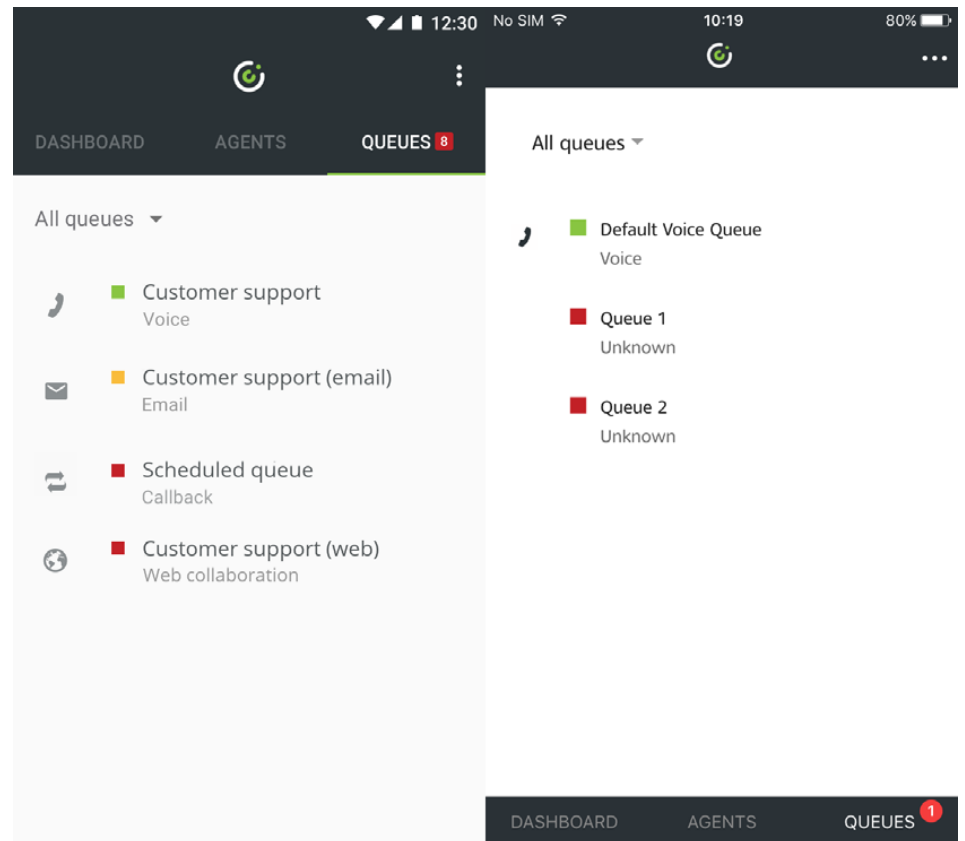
12:30

DASHBOARD AGENTS QUEUES 8

All queues

Customer support
Voice

Customer support (email)
Email

Scheduled queue
Callback

Customer support (web)
Web collaboration

No SIM 10:19 80%

All queues

Default Voice Queue
Voice

Queue 1
Unknown

Queue 2
Unknown

DASHBOARD AGENTS QUEUES 1